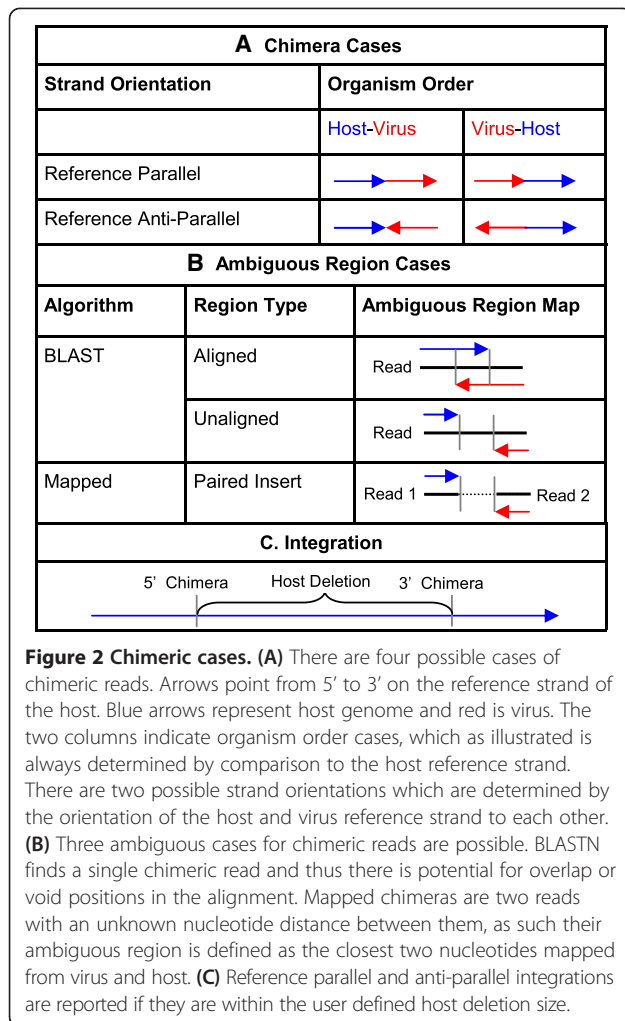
A Chimera Cases

| Strand Orientation | Organism Order | |
|---|---|---|
| | Host-Virus | Virus-Host |
| Reference Parallel | | |
| Reference Anti-Parallel | | |

B Ambiguous Region Cases

| Algorithm | Region Type | Ambiguous Region Map |
|---|---|---|
| BLAST | Aligned | Read |
| | Unaligned | Read |
| Mapped | Paired Insert | Read 1 Read 2 |

C. Integration

5' Chimera Host Deletion 3' Chimera

**Figure 2 Chimeric cases. (A)** There are four possible cases of chimeric reads. Arrows point from 5' to 3' on the reference strand of the host. Blue arrows represent host genome and red is virus. The two columns indicate organism order cases, which as illustrated is always determined by comparison to the host reference strand. There are two possible strand orientations which are determined by the orientation of the host and virus reference strand to each other. **(B)** Three ambiguous cases for chimeric reads are possible. BLASTN finds a single chimeric read and thus there is potential for overlap or void positions in the alignment. Mapped chimeras are two reads with an unknown nucleotide distance between them, as such their ambiguous region is defined as the closest two nucleotides mapped from virus and host. **(C)** Reference parallel and anti-parallel integrations are reported if they are within the user defined host deletion size.